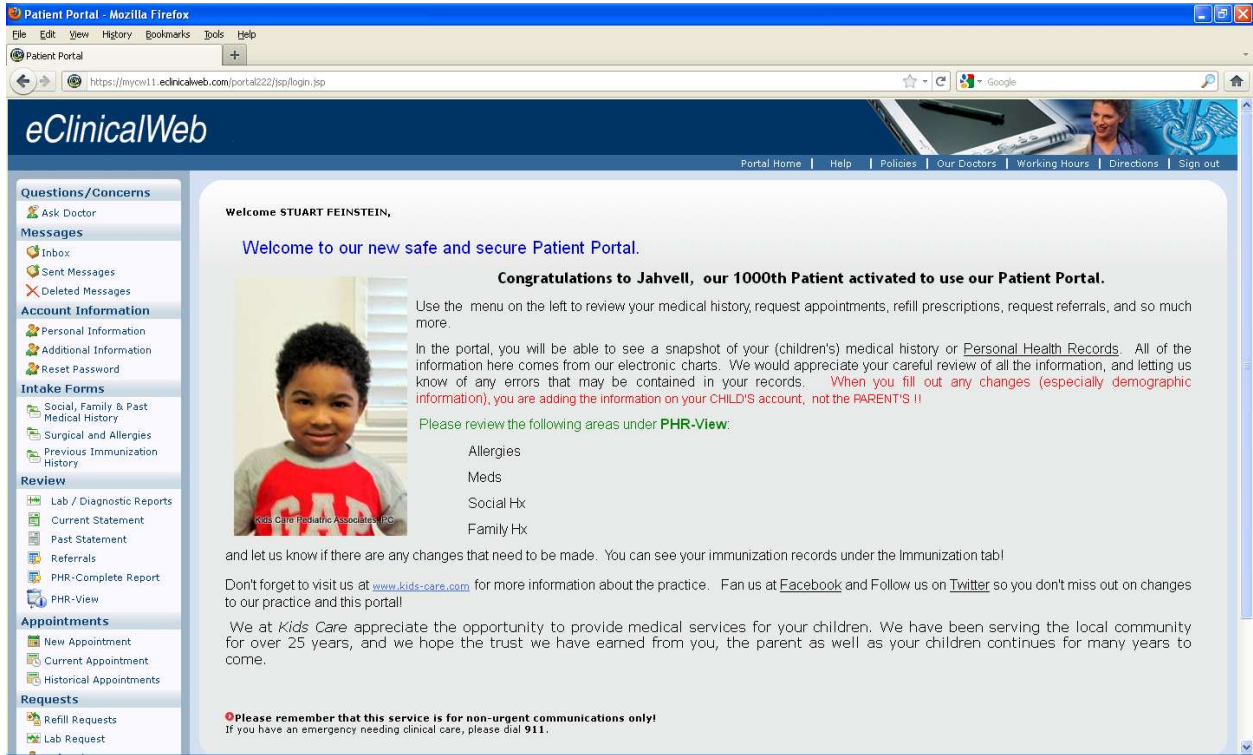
Patient Portal - Mozilla Firefox

File Edit View History Bookmarks Tools Help

Patient Portal

https://mycw11.eclinicalweb.com/portal222/jsp/login.jsp

Google

eClinicalWeb

Portal Home | Help | Policies | Our Doctors | Working Hours | Directions | Sign out

Questions/Concerns
Ask Doctor
Messages
Inbox
Sent Messages
Deleted Messages
Account Information
Personal Information
Additional Information
Reset Password
Intake Forms
Social, Family & Past Medical History
Surgical and Allergies
Previous Immunization History
Review
Lab / Diagnostic Reports
Current Statement
Past Statement
Referrals
PHR-Complete Report
PHR-View
Appointments
New Appointment
Current Appointment
Historical Appointments
Requests
Refill Requests
Lab Request

Welcome STUART FEINSTEIN,

Welcome to our new safe and secure Patient Portal.

Congratulations to Jahvell, our 1000th Patient activated to use our Patient Portal.

Kids Care Pediatric Associates, PC

Use the menu on the left to review your medical history, request appointments, refill prescriptions, request referrals, and so much more.

In the portal, you will be able to see a snapshot of your (children's) medical history or Personal Health Records. All of the information here comes from our electronic charts. We would appreciate your careful review of all the information, and letting us know of any errors that may be contained in your records. When you fill out any changes (especially demographic information), you are adding the information on your CHILD'S account, not the PARENT'S !!

Please review the following areas under PHR-View:

Allergies

Meds

Social Hx

Family Hx

and let us know if there are any changes that need to be made. You can see your immunization records under the Immunization tab!

Don't forget to visit us at www.kids-care.com for more information about the practice. Fan us at Facebook and Follow us on Twitter so you don't miss out on changes to our practice and this portal!

We at Kids Care appreciate the opportunity to provide medical services for your children. We have been serving the local community for over 25 years, and we hope the trust we have earned from you, the parent as well as your children continues for many years to come.

Please remember that this service is for non-urgent communications only!
If you have an emergency needing clinical care, please dial 911.